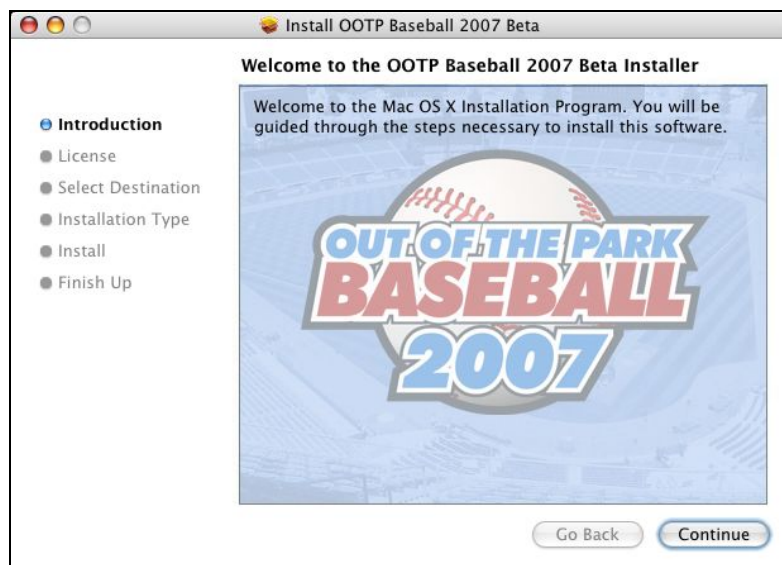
Install OOTP Baseball 2007 Beta

Welcome to the OOTP Baseball 2007 Beta Installer

Introduction
License
Select Destination
Installation Type
Install
Finish Up

Welcome to the Mac OS X Installation Program. You will be guided through the steps necessary to install this software.

OUT OF THE PARK
BASEBALL
2007

Go Back
Continue